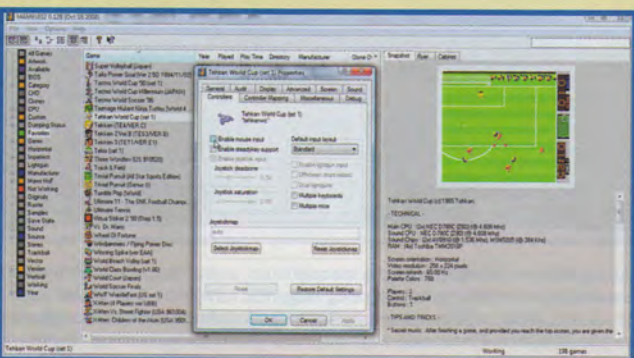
MAMEUI32 0.128 (Oct 28 2008)

File View Options Help

All Games

Game

Year Played Play Time Directory Manufacturer Clone Of

Snapshot Flyer Cabinet

Super Volleyball (Japan)

Tecmo World Cup '90

Tehkan World Cup

Tehkan World Cup (set 1) Properties

General Audio Display Advanced Screen Sound

Controllers Controller Mapping Miscellaneous Debug

Tehkan World Cup (set 1) "tehkanwc"

Enable mouse input

Enable steadykey support

Default input layout

Standard

Joystick deadzone

Joystick saturation

Multiple keyboards

Multiple mice

Joystickmap

Select Joystickmap

Reset Joystickmap

Reset

Restore Default Settings

OK Cancel Apply

Tehkan World Cup (c) 1985 Tehkan

- TECHNICAL -

Main CPU : Zilog Z80

Screen orientation : Horizontal

Players : 2

Control : Trackball

- TIPS AND TRICKS -

Tehkan World Cup (set 1)

Working

236 games